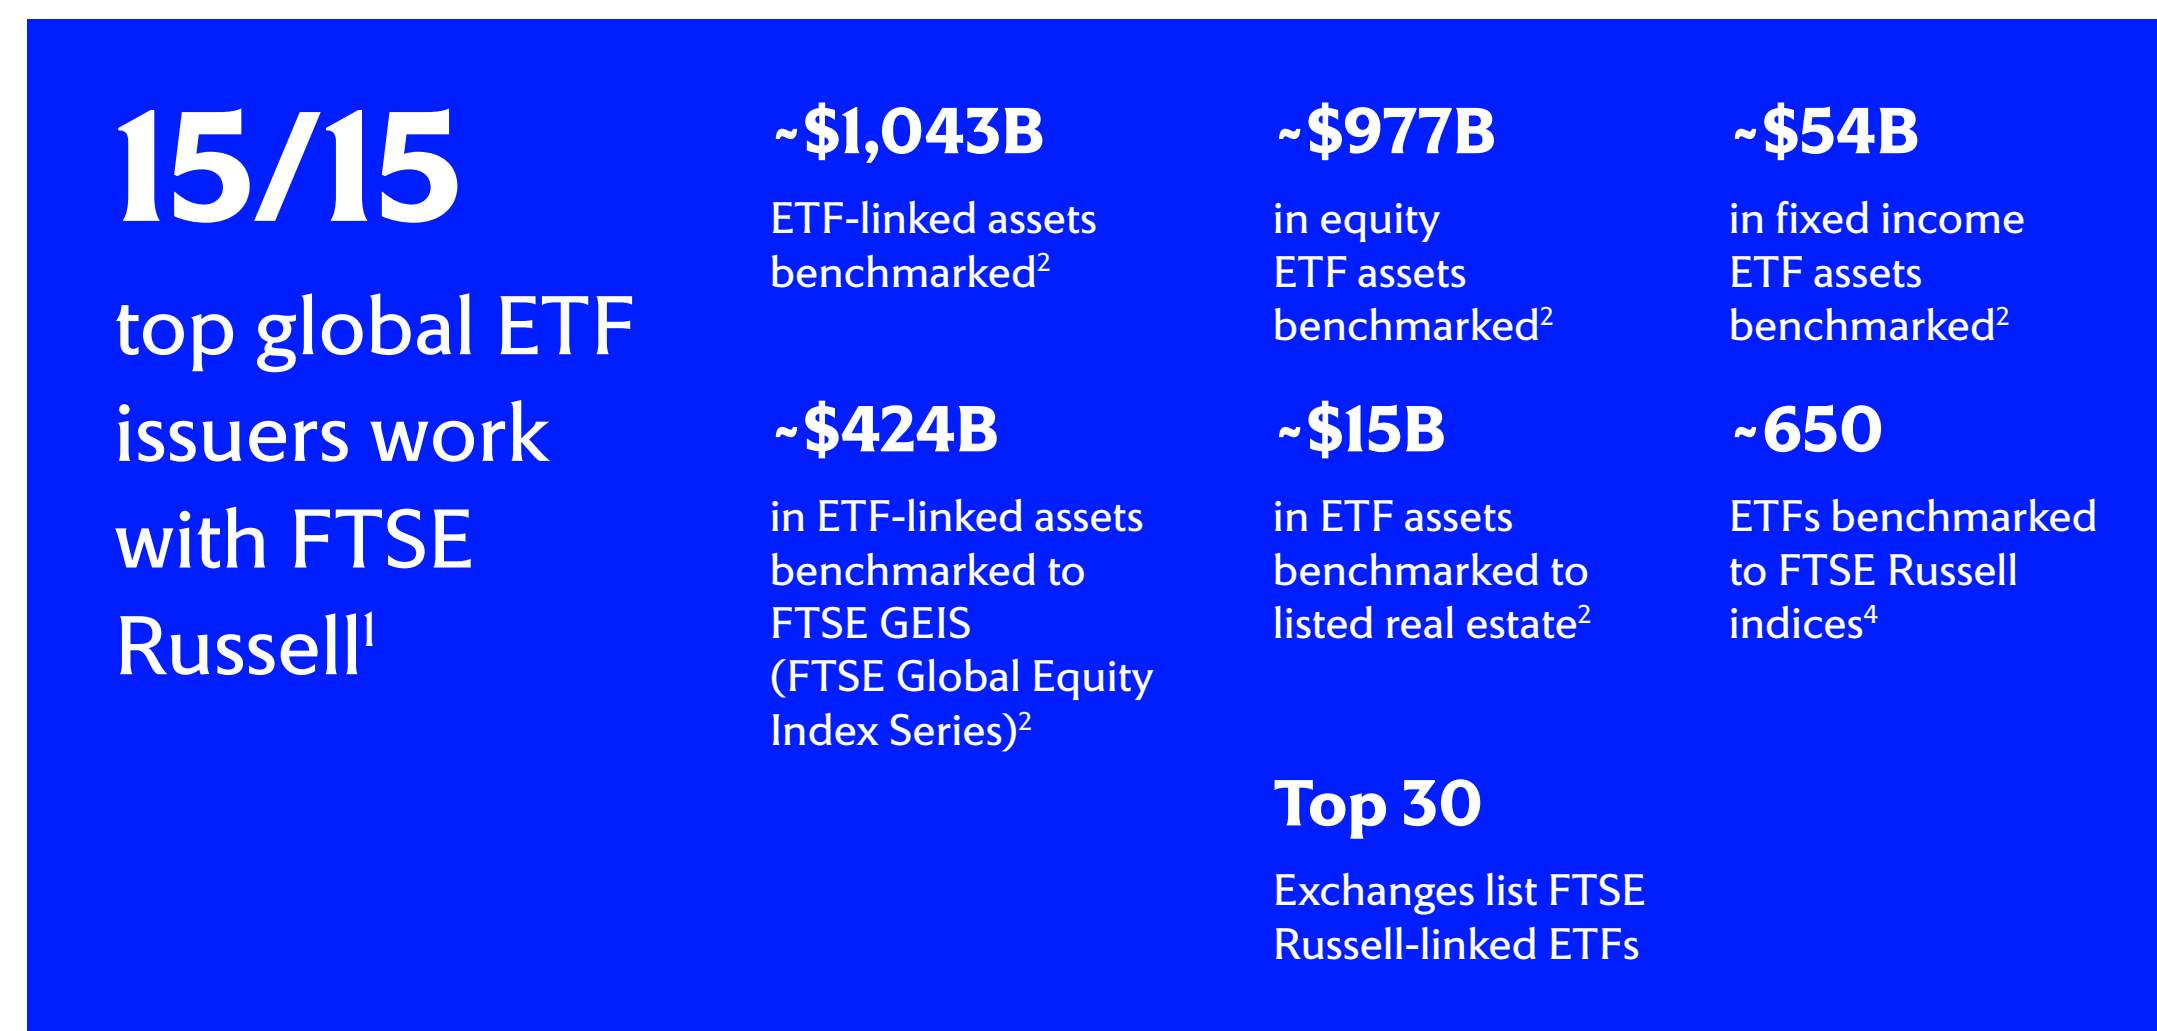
15/15

top global ETF issuers work with FTSE Russell$^1$

~\$1,043B

ETF-linked assets benchmarked$^2$

~\$977B

in equity ETF assets benchmarked$^2$

~\$54B

in fixed income ETF assets benchmarked$^2$

~\$424B

in ETF-linked assets benchmarked to FTSE GEIS (FTSE Global Equity Index Series)$^2$

~\$15B

in ETF assets benchmarked to listed real estate$^2$

~650

ETFs benchmarked to FTSE Russell indices$^4$

Top 30

Exchanges list FTSE Russell-linked ETFs